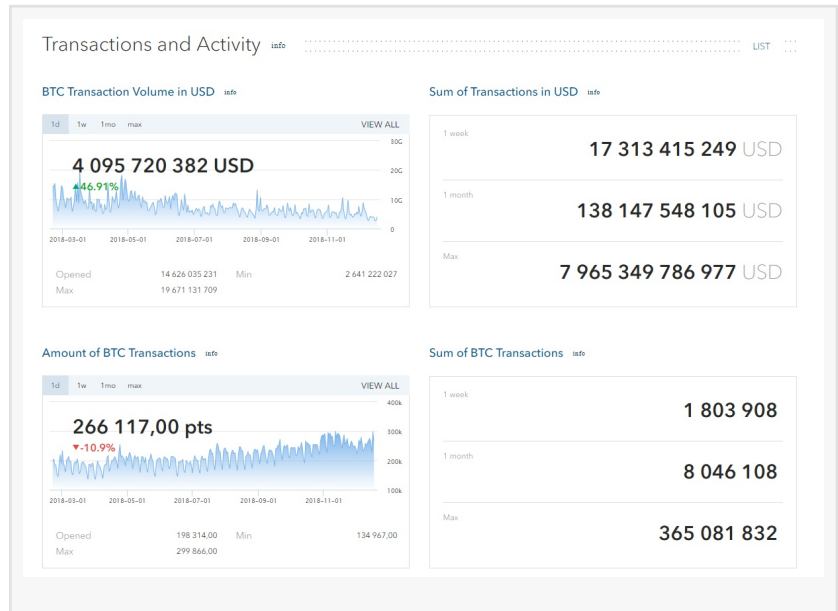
Transactions and Activity info

LIST

BTC Transaction Volume in USD info

1d 1w 1mo max VIEW ALL

4 095 720 382 USD

▲46.91%

30G
20G
10G
0

2018-03-01 2018-05-01 2018-07-01 2018-09-01 2018-11-01

Opened 14 626 035 231 Min 2 641 222 027
Max 19 671 131 709

Sum of Transactions in USD info

1 week
17 313 415 249 USD

1 month
138 147 548 105 USD

Max
7 965 349 786 977 USD

Amount of BTC Transactions info

1d 1w 1mo max VIEW ALL

266 117,00 pts

▼-10.9%

400k
300k
200k
100k

2018-03-01 2018-05-01 2018-07-01 2018-09-01 2018-11-01

Opened 198 314,00 Min 134 967,00
Max 299 866,00

Sum of BTC Transactions info

1 week
1 803 908

1 month
8 046 108

Max
365 081 832